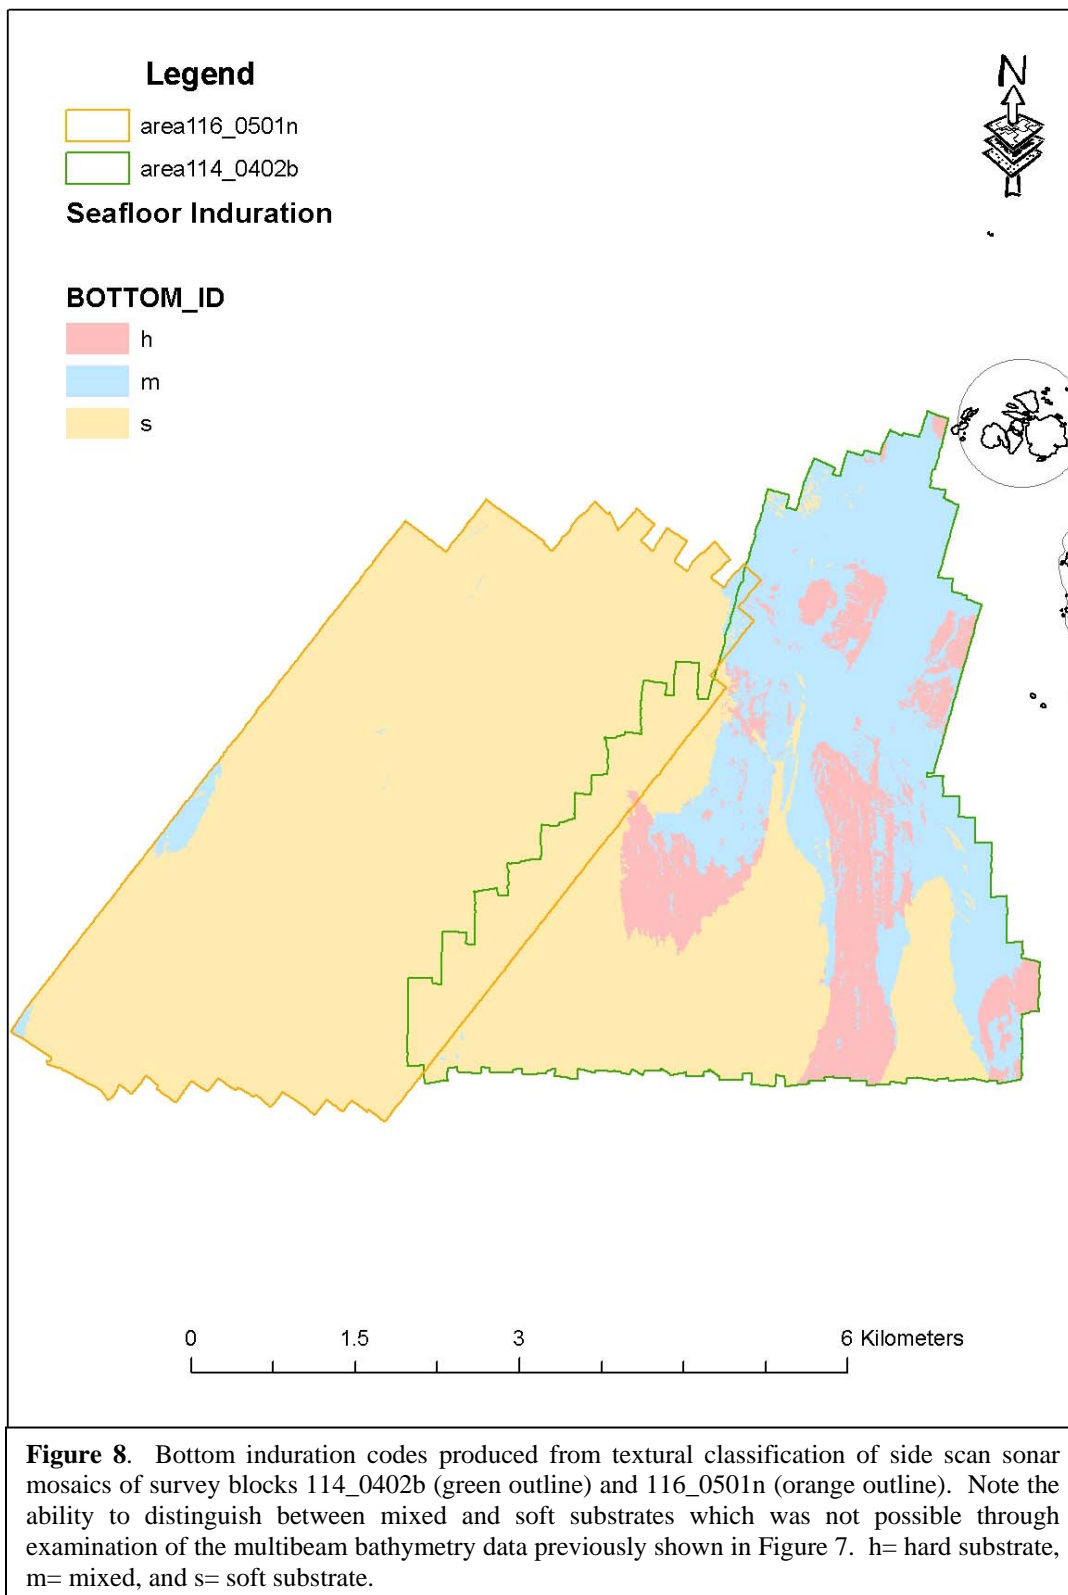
Legend

area116_0501n

area114_0402b

Seafloor Induration

BOTTOM_ID

h

m

s

N

0 1.5 3 6 Kilometers

**Figure 8**. Bottom induration codes produced from textural classification of side scan sonar mosaics of survey blocks 114_0402b (green outline) and 116_0501n (orange outline). Note the ability to distinguish between mixed and soft substrates which was not possible through examination of the multibeam bathymetry data previously shown in Figure 7. h= hard substrate, m= mixed, and s= soft substrate.